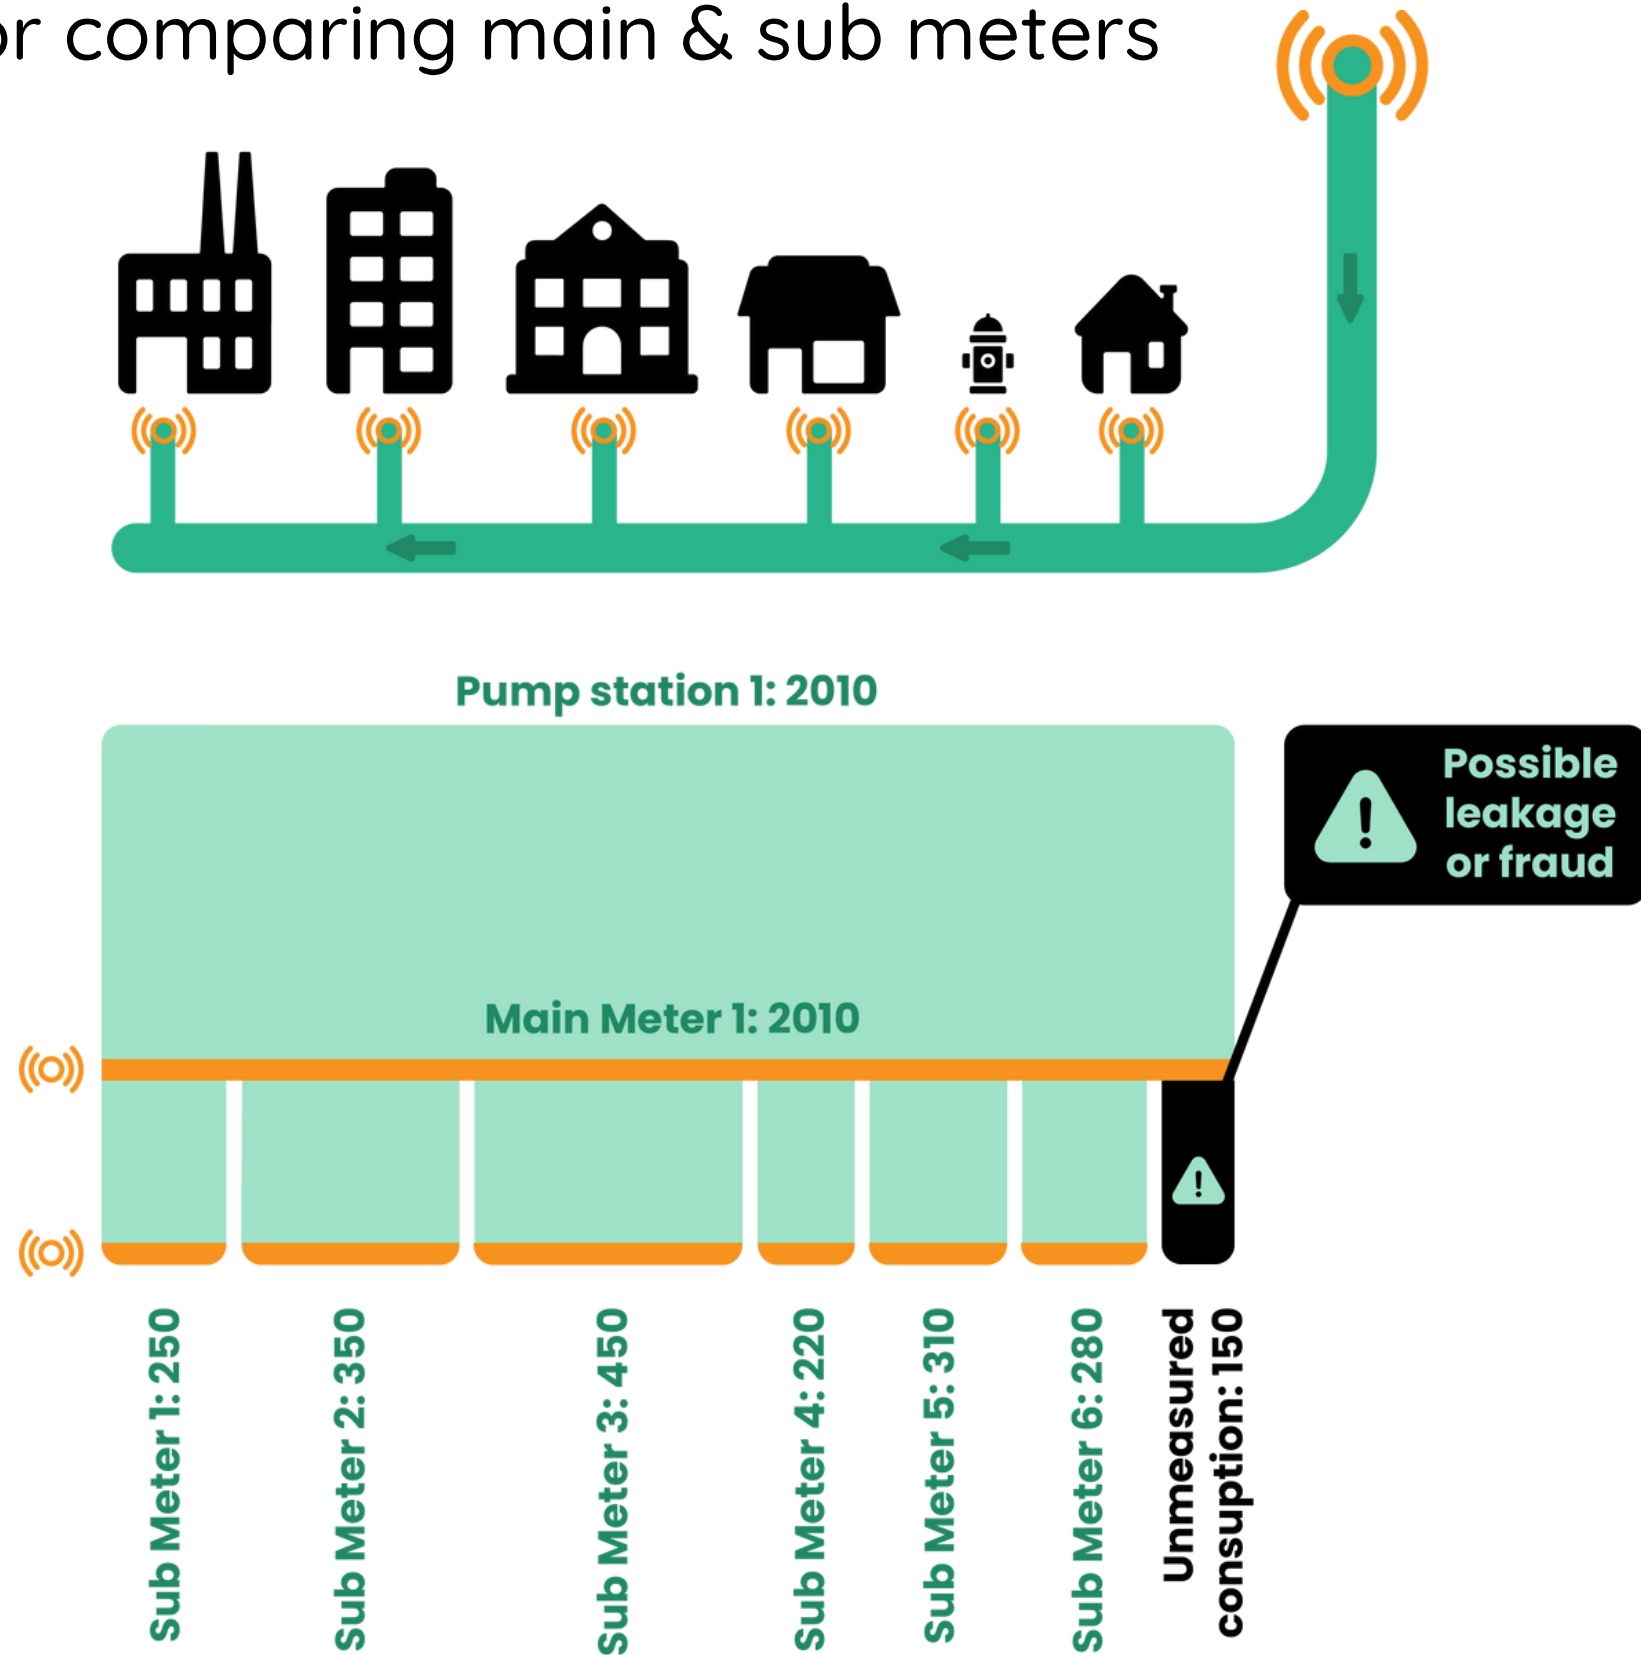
or comparing main & sub meters

Pump station 1: 2010

Possible leakage or fraud

Main Meter 1: 2010

Sub Meter 1: 250

Sub Meter 2: 350

Sub Meter 3: 450

Sub Meter 4: 220

Sub Meter 5: 310

Sub Meter 6: 280

Unmeasured consuption: 150